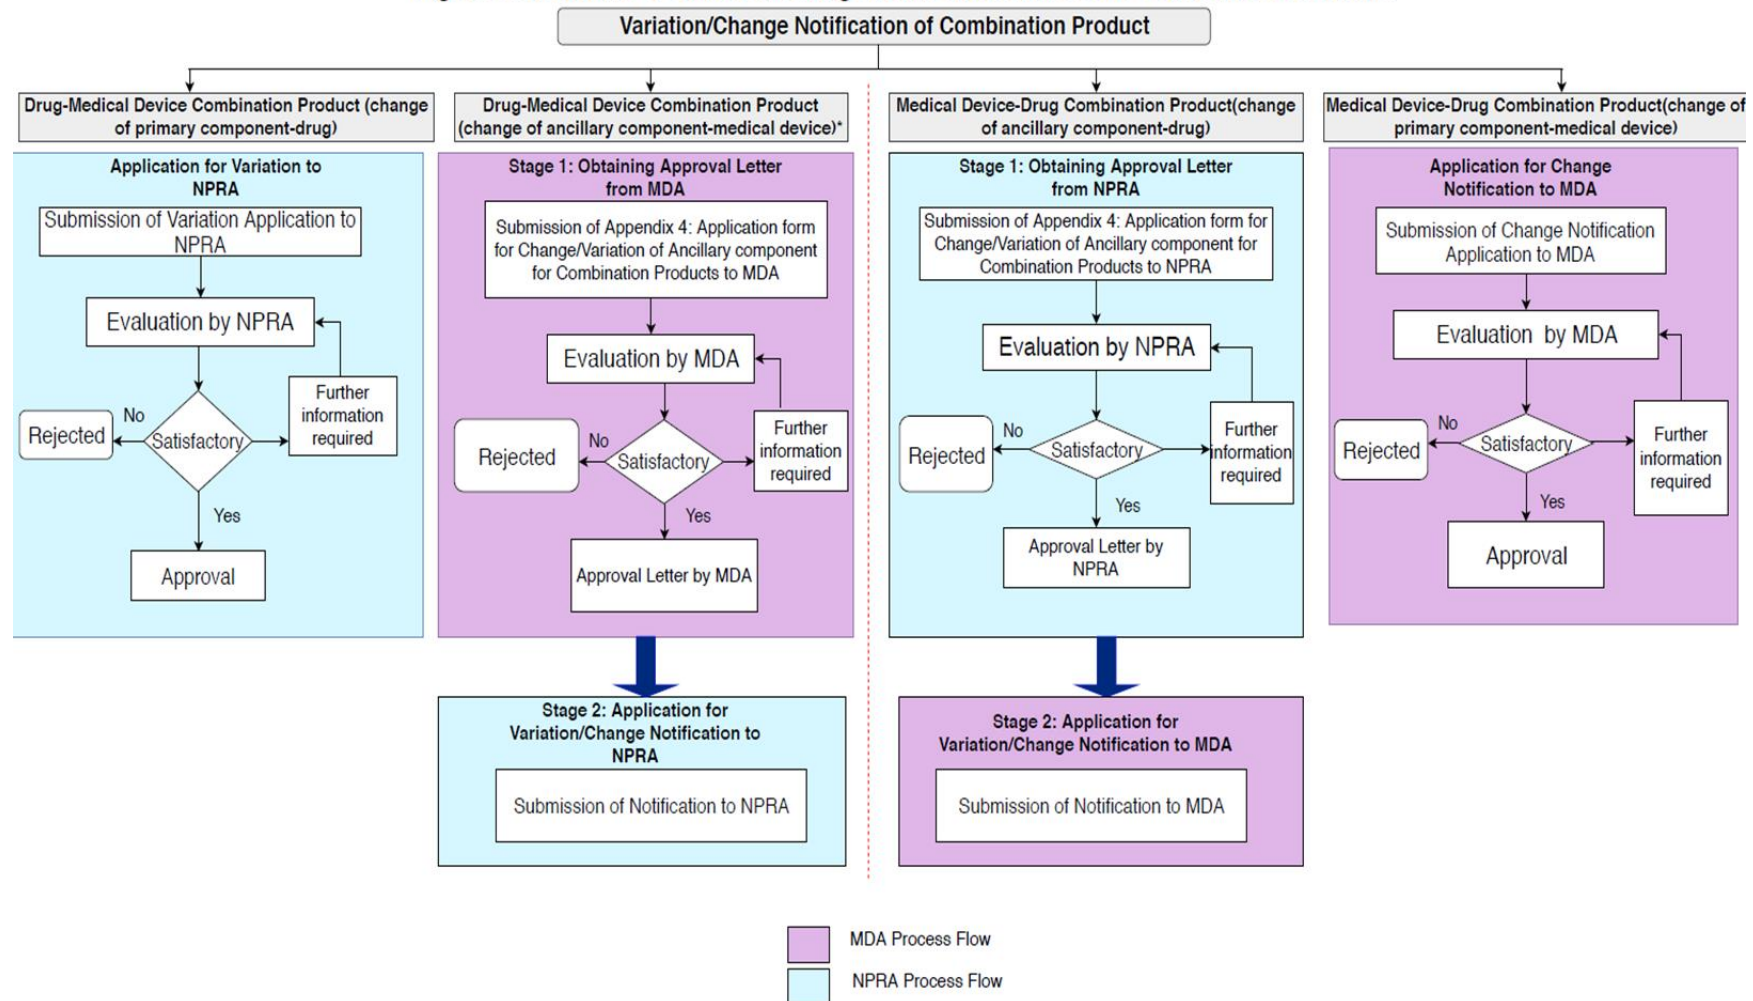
Variation/Change Notification of Combination Product

Drug-Medical Device Combination Product (change of primary component-drug)

Application for Variation to NPRA

Submission of Variation Application to NPRA

Evaluation by NPRA

Satisfactory

No

Rejected

Further information required

Yes

Approval

Drug-Medical Device Combination Product (change of ancillary component-medical device)*

Stage 1: Obtaining Approval Letter from MDA

Submission of Appendix 4: Application form for Change/Variation of Ancillary component for Combination Products to MDA

Evaluation by MDA

Satisfactory

No

Rejected

Further information required

Yes

Approval Letter by MDA

Stage 2: Application for Variation/Change Notification to NPRA

Submission of Notification to NPRA

Medical Device-Drug Combination Product(change of ancillary component-drug)

Stage 1: Obtaining Approval Letter from NPRA

Submission of Appendix 4: Application form for Change/Variation of Ancillary component for Combination Products to NPRA

Evaluation by NPRA

Satisfactory

No

Rejected

Further information required

Yes

Approval Letter by NPRA

Stage 2: Application for Variation/Change Notification to MDA

Submission of Notification to MDA

Medical Device-Drug Combination Product(change of primary component-medical device)

Application for Change Notification to MDA

Submission of Change Notification Application to MDA

Evaluation by MDA

Satisfactory

No

Rejected

Further information required

Yes

Approval

MDA Process Flow

NPRA Process Flow